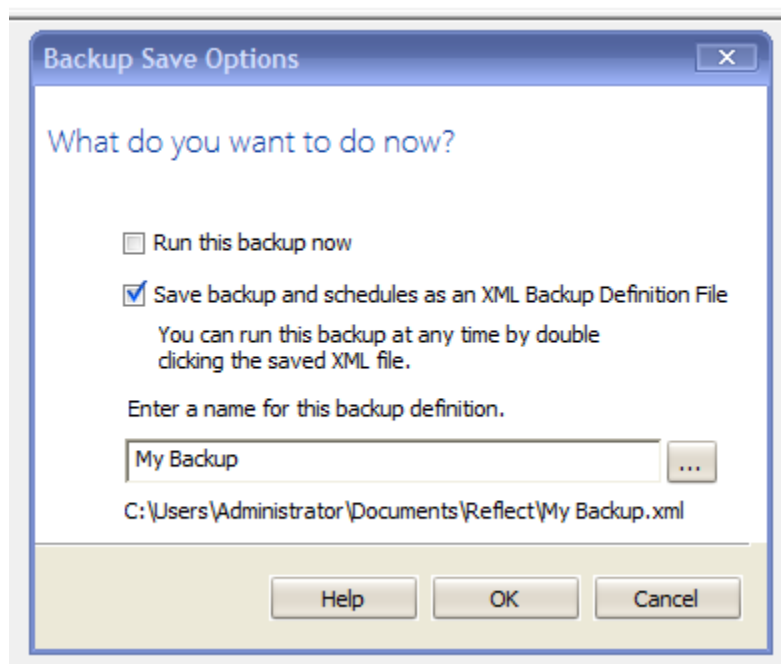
Backup Save Options

What do you want to do now?

Run this backup now

Save backup and schedules as an XML Backup Definition File

You can run this backup at any time by double clicking the saved XML file.

Enter a name for this backup definition.

My Backup

...

C:\Users\Administrator\Documents\Reflect\My Backup.xml

Help

OK

Cancel